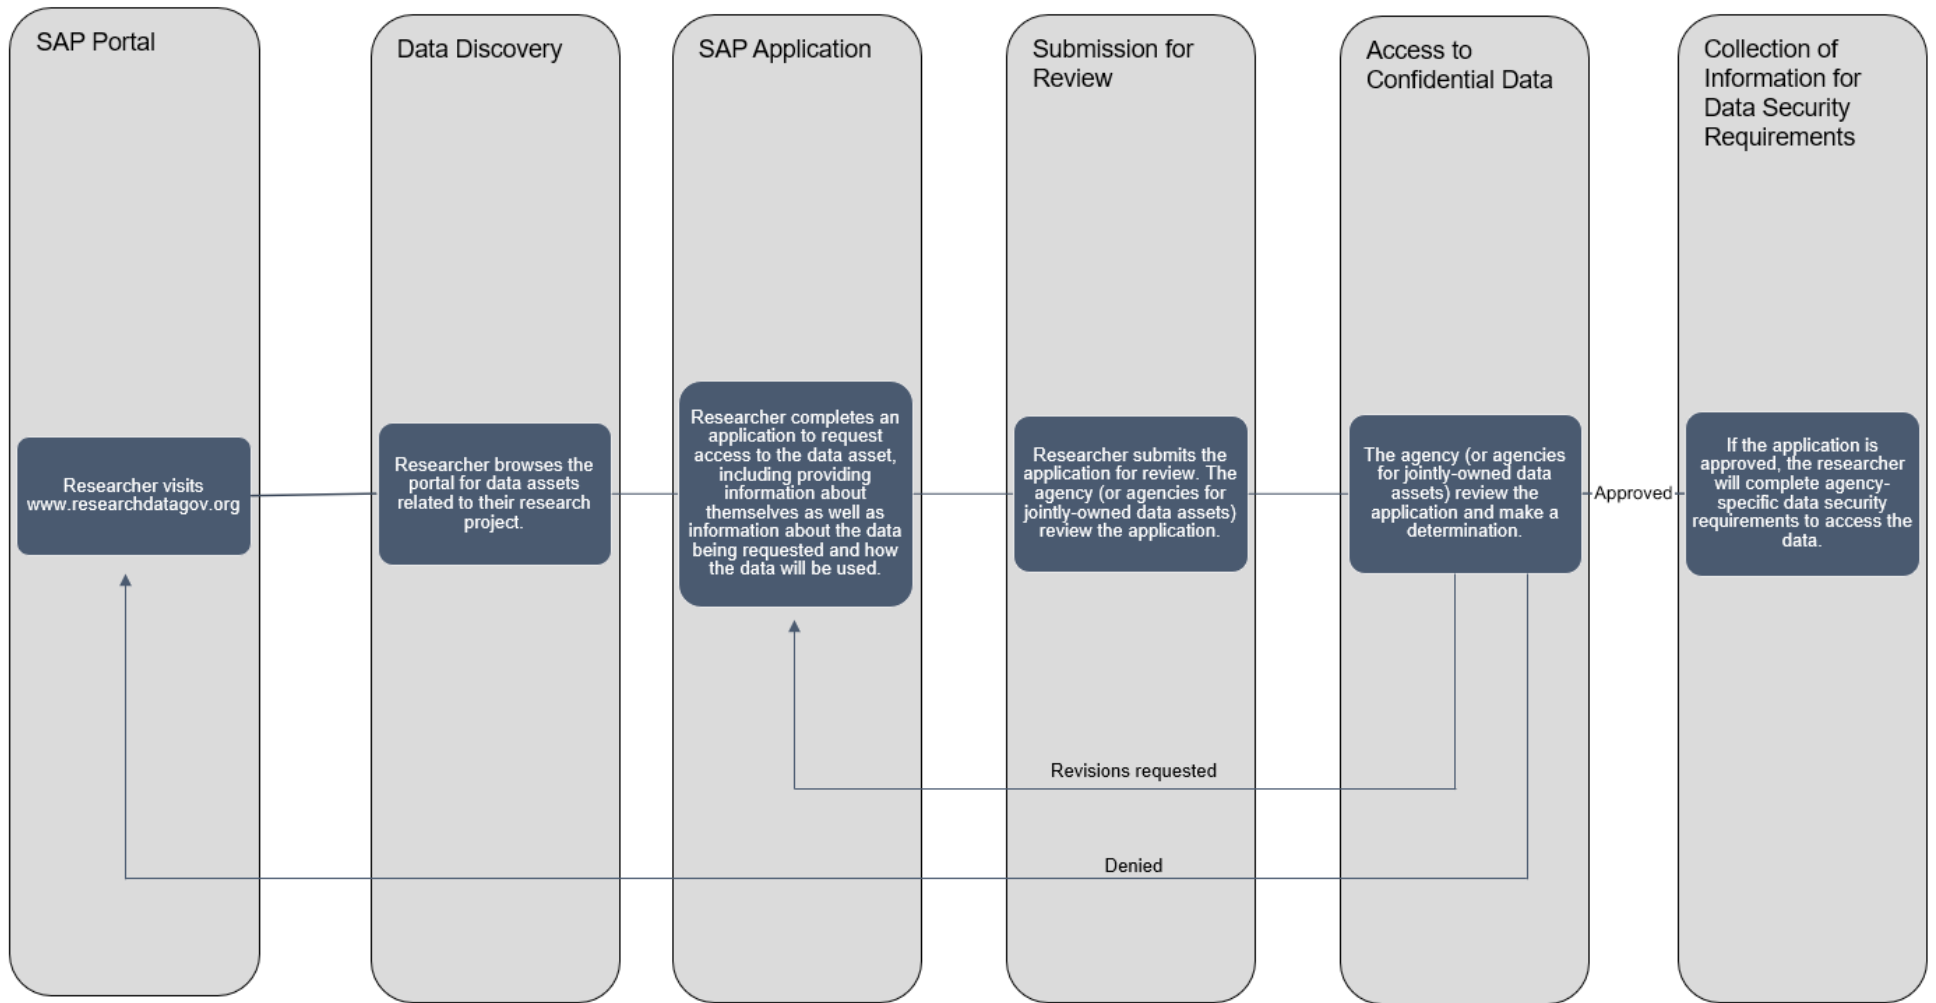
SAP Portal

Researcher visits www.researchdatagov.org

Data Discovery

Researcher browses the portal for data assets related to their research project.

SAP Application

Researcher completes an application to request access to the data asset, including providing information about themselves as well as information about the data being requested and how the data will be used.

Submission for Review

Researcher submits the application for review. The agency (or agencies for jointly-owned data assets) review the application.

Access to Confidential Data

The agency (or agencies for jointly-owned data assets) review the application and make a determination.

Approved

Collection of Information for Data Security Requirements

If the application is approved, the researcher will complete agency-specific data security requirements to access the data.

Revisions requested

Denied